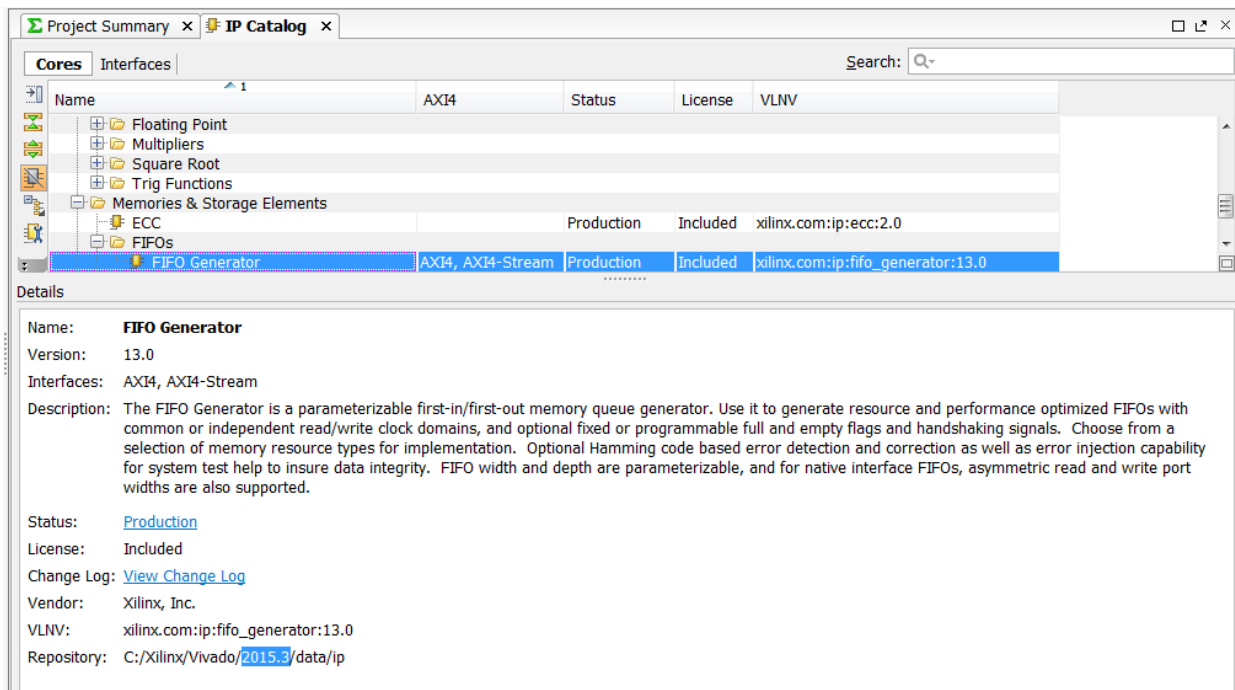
Project Summary ✕ IP Catalog ✕

Cores Interfaces

Search:

| Name 1 | AXI4 | Status | License | VLNV |
|---|---|---|---|---|
| Floating Point | | | | |
| Multipliers | | | | |
| Square Root | | | | |
| Trig Functions | | | | |
| Memories & Storage Elements | | | | |
| ECC | | Production | Included | xilinx.com:ip:ecc:2.0 |
| FIFOs | | | | |
| FIFO Generator | AXI4, AXI4-Stream | Production | Included | xilinx.com:ip:fifo_generator:13.0 |

Details

Name: FIFO Generator

Version: 13.0

Interfaces: AXI4, AXI4-Stream

Description: The FIFO Generator is a parameterizable first-in/first-out memory queue generator. Use it to generate resource and performance optimized FIFOs with common or independent read/write clock domains, and optional fixed or programmable full and empty flags and handshaking signals. Choose from a selection of memory resource types for implementation. Optional Hamming code based error detection and correction as well as error injection capability for system test help to insure data integrity. FIFO width and depth are parameterizable, and for native interface FIFOs, asymmetric read and write port widths are also supported.

Status: Production

License: Included

Change Log: View Change Log

Vendor: Xilinx, Inc.

VLNV: xilinx.com:ip:fifo_generator:13.0

Repository: C:/Xilinx/Vivado/2015.3/data/ip